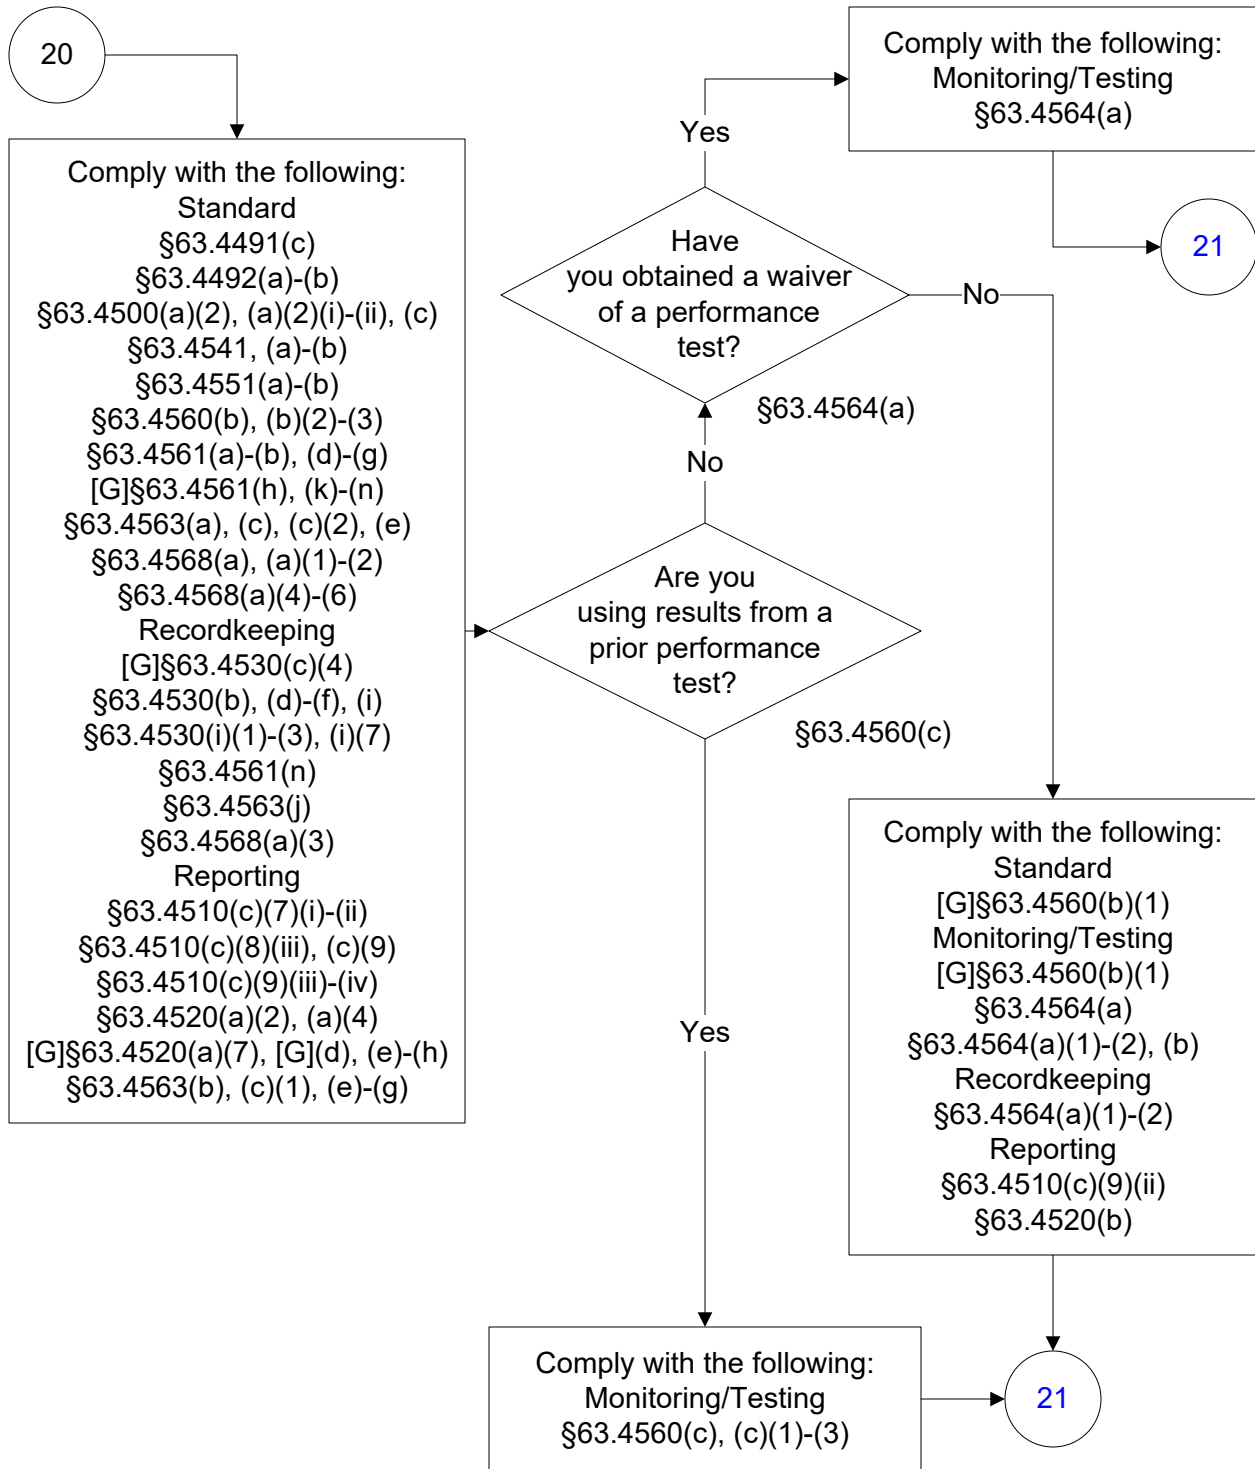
20

Comply with the following:
Standard
§63.4491(c)
§63.4492(a)-(b)
§63.4500(a)(2), (a)(2)(i)-(ii), (c)
§63.4541, (a)-(b)
§63.4551(a)-(b)
§63.4560(b), (b)(2)-(3)
§63.4561(a)-(b), (d)-(g)
[G]§63.4561(h), (k)-(n)
§63.4563(a), (c), (c)(2), (e)
§63.4568(a), (a)(1)-(2)
§63.4568(a)(4)-(6)
Recordkeeping
[G]§63.4530(c)(4)
§63.4530(b), (d)-(f), (i)
§63.4530(i)(1)-(3), (i)(7)
§63.4561(n)
§63.4563(j)
§63.4568(a)(3)
Reporting
§63.4510(c)(7)(i)-(ii)
§63.4510(c)(8)(iii), (c)(9)
§63.4510(c)(9)(iii)-(iv)
§63.4520(a)(2), (a)(4)
[G]§63.4520(a)(7), [G](d), (e)-(h)
§63.4563(b), (c)(1), (e)-(g)

Are you using results from a prior performance test?
§63.4560(c)

No

Have you obtained a waiver of a performance test?
§63.4564(a)

Yes

Comply with the following:
Monitoring/Testing
§63.4564(a)

21

No

Comply with the following:
Standard
[G]§63.4560(b)(1)
Monitoring/Testing
[G]§63.4560(b)(1)
§63.4564(a)
§63.4564(a)(1)-(2), (b)
Recordkeeping
§63.4564(a)(1)-(2)
Reporting
§63.4510(c)(9)(ii)
§63.4520(b)

Yes

Comply with the following:
Monitoring/Testing
§63.4560(c), (c)(1)-(3)

21